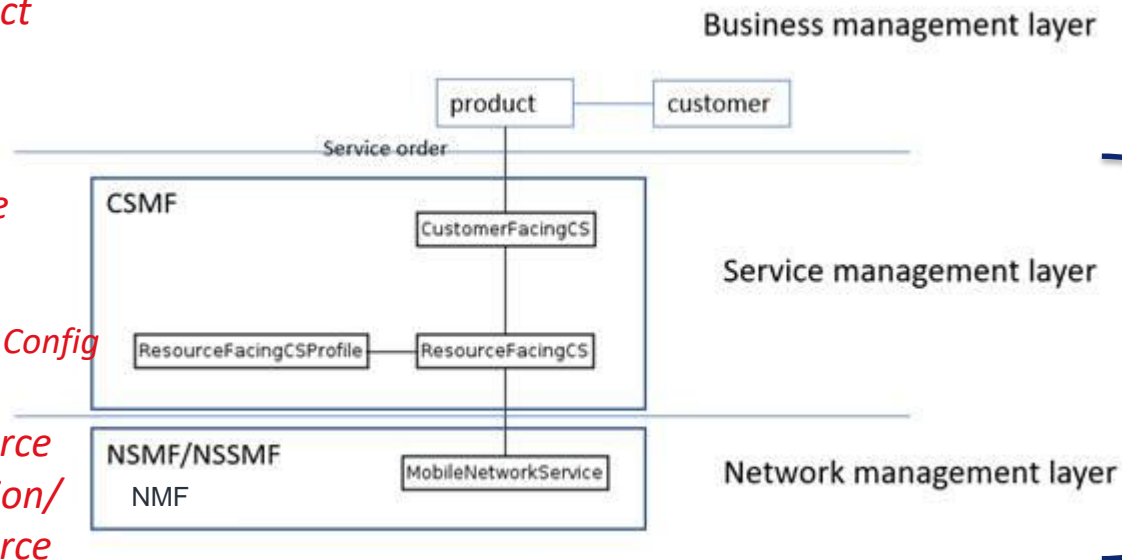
ct

e

Config

rce
ion/
rce

Business management layer

product

customer

Service order

CSMF

CustomerFacingCS

Service management layer

ResourceFacingCSProfile

ResourceFacingCS

NSMF/NSSMF

NMF

MobileNetworkService

Network management layer